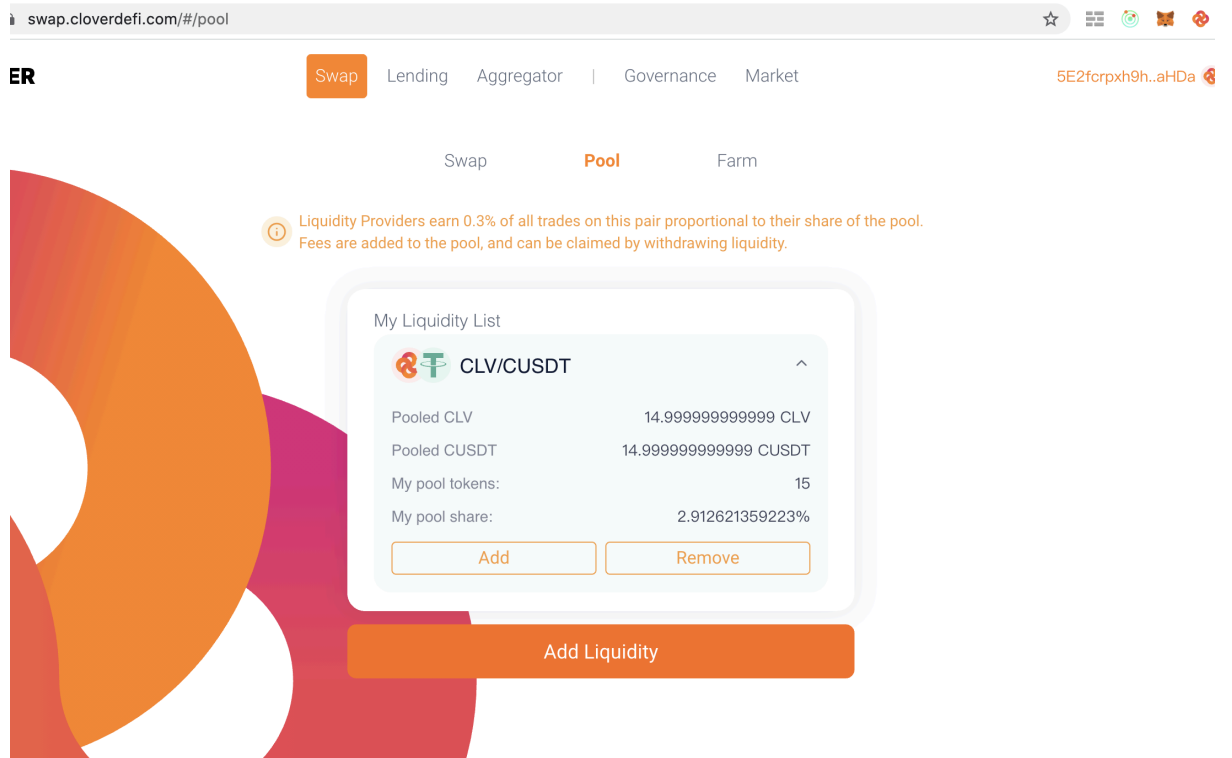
swap.cloverdefi.com/#/pool

ER

Swap Lending Aggregator | Governance Market

5E2fcrpxh9h..aHDa

Swap Pool Farm

Liquidity Providers earn 0.3% of all trades on this pair proportional to their share of the pool. Fees are added to the pool, and can be claimed by withdrawing liquidity.

My Liquidity List

CLV/CUSDT

| | |
|---|---|
| Pooled CLV | 14.999999999999 CLV |
| Pooled CUSDT | 14.999999999999 CUSDT |
| My pool tokens: | 15 |
| My pool share: | 2.912621359223% |

Add Remove

Add Liquidity